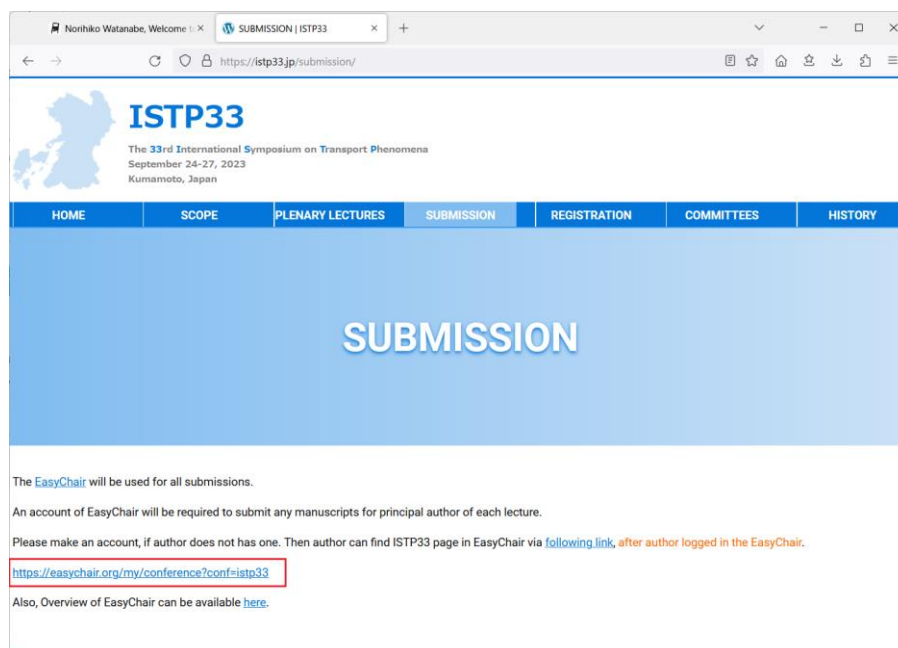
Norihiko Watanabe, Welcome t ×

SUBMISSION | ISTP33 ×

+

https://istp33.jp/submission/

ISTP33

The 33rd International Symposium on Transport Phenomena
September 24-27, 2023
Kumamoto, Japan

HOME | SCOPE | PLENARY LECTURES | SUBMISSION | REGISTRATION | COMMITTEES | HISTORY

SUBMISSION

The EasyChair will be used for all submissions.

An account of EasyChair will be required to submit any manuscripts for principal author of each lecture.

Please make an account, if author does not has one. Then author can find ISTP33 page in EasyChair via following link, after author logged in the EasyChair.

https://easychair.org/my/conference?conf=istp33

Also, Overview of EasyChair can be available here.